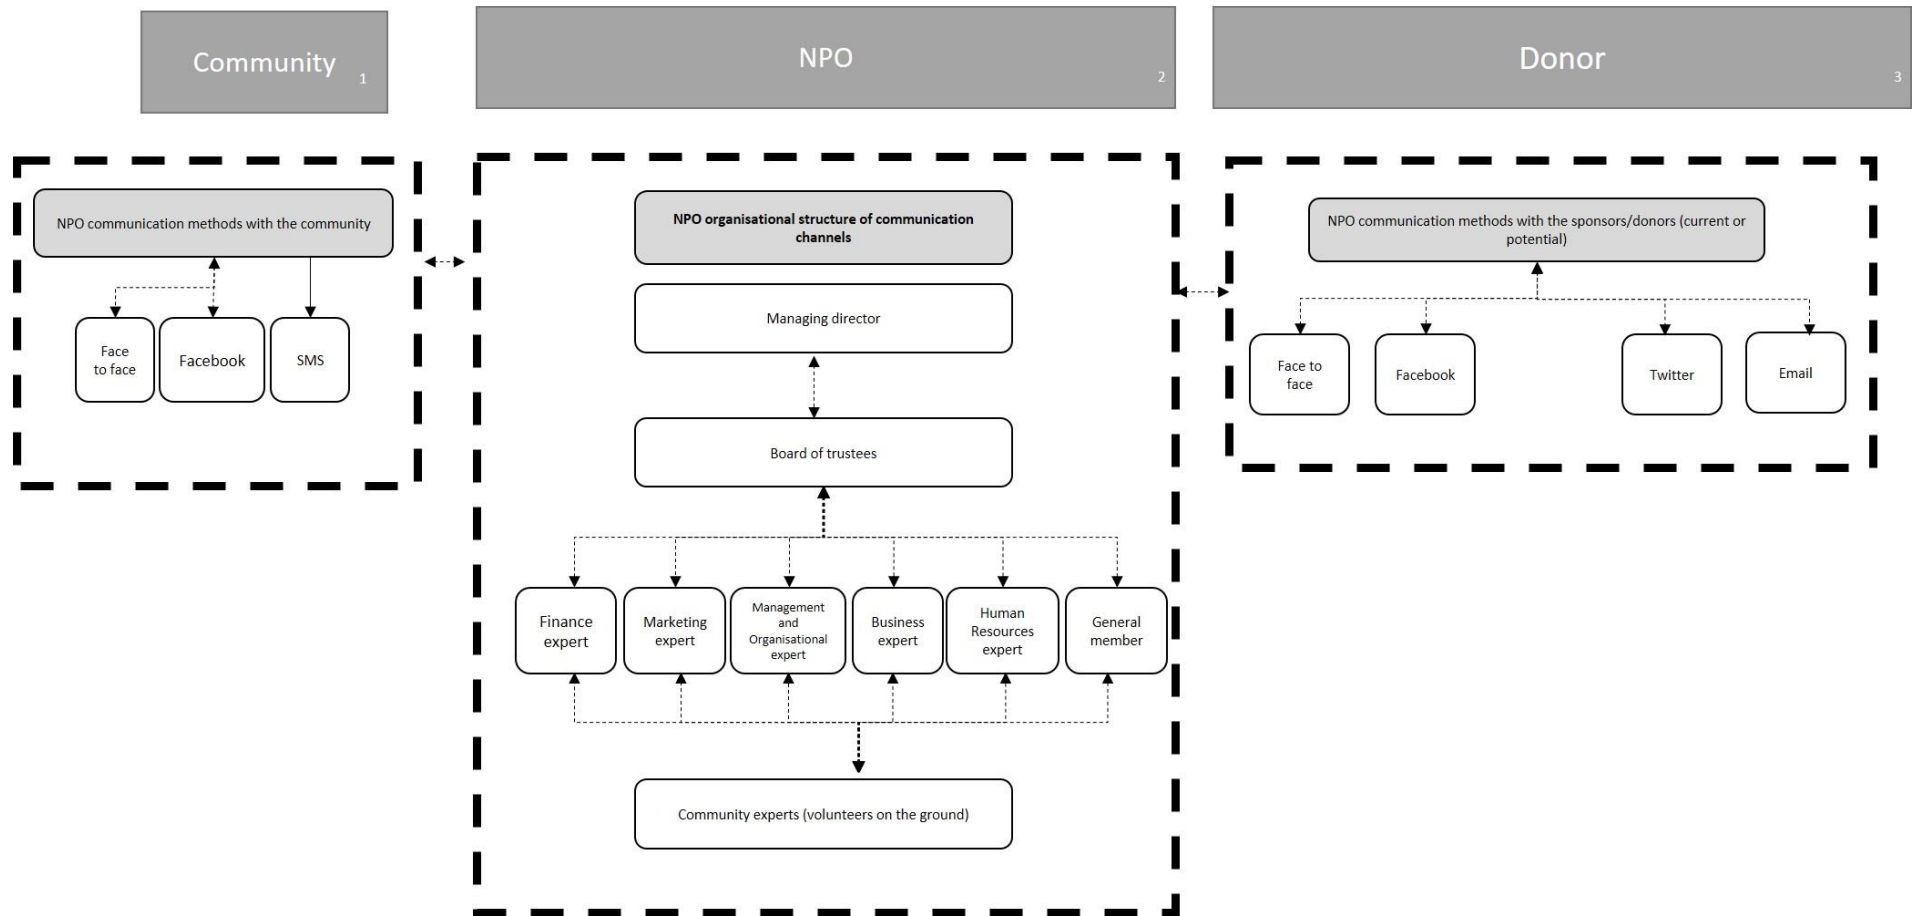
Community 1

NPO 2

Donor 3

NPO communication methods with the community

Face to face

Facebook

SMS

NPO organisational structure of communication channels

Managing director

Board of trustees

Finance expert

Marketing expert

Management and Organisational expert

Business expert

Human Resources expert

General member

Community experts (volunteers on the ground)

NPO communication methods with the sponsors/donors (current or potential)

Face to face

Facebook

Twitter

Email